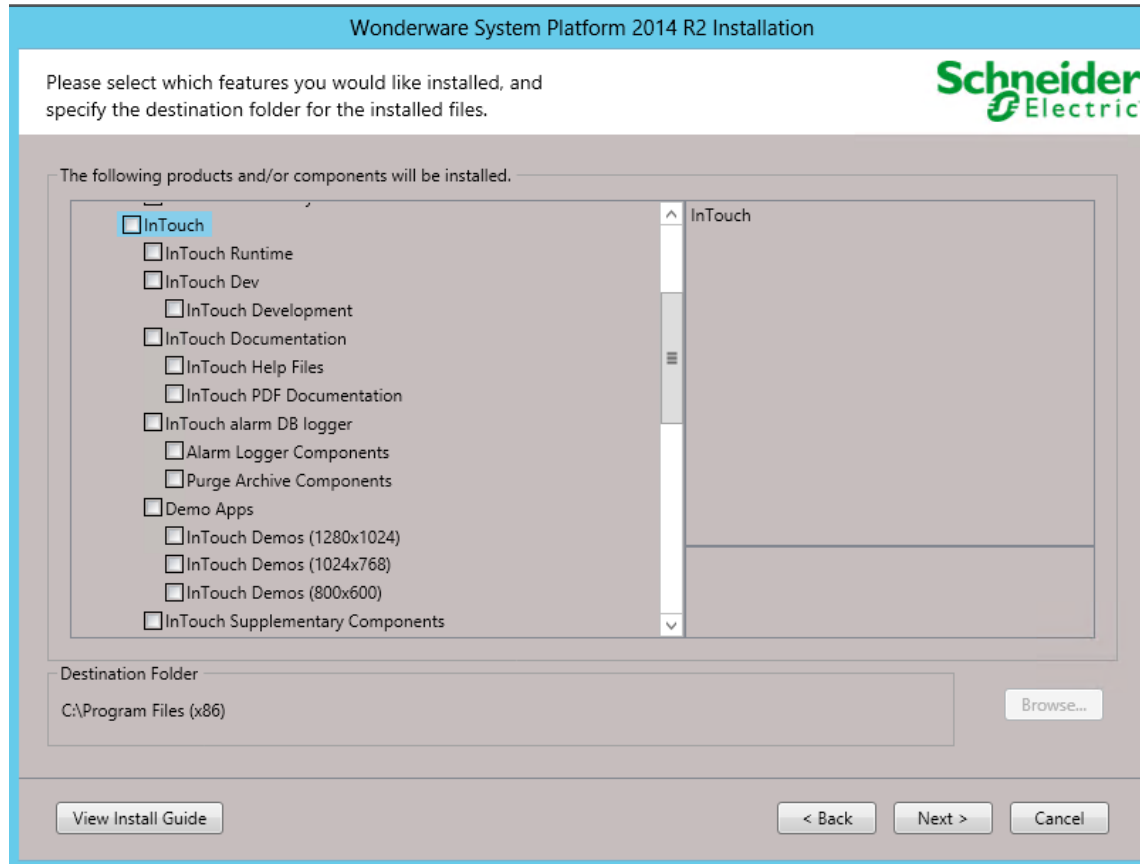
Wonderware System Platform 2014 R2 Installation

Please select which features you would like installed, and specify the destination folder for the installed files.

Schneider Electric

The following products and/or components will be installed.

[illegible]

InTouch

InTouch Runtime

InTouch Dev

InTouch Development

InTouch Documentation

InTouch Help Files

InTouch PDF Documentation

InTouch alarm DB logger

Alarm Logger Components

Purge Archive Components

Demo Apps

InTouch Demos (1280x1024)

InTouch Demos (1024x768)

InTouch Demos (800x600)

InTouch Supplementary Components

InTouch

Destination Folder

C:\Program Files (x86)

Browse...

View Install Guide

< Back

Next >

Cancel